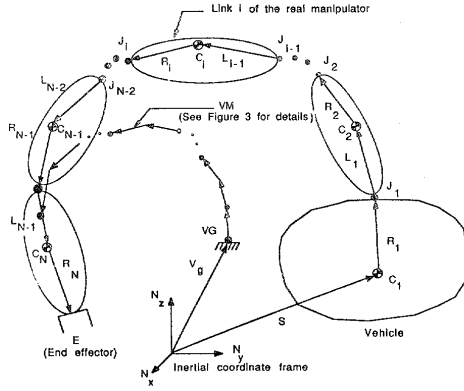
Link i of the real manipulator

$J_i$ $R_i$ $C_i$ $L_{i-1}$ $J_{i-1}$ $J_2$

$L_{N-2}$ $J_{N-2}$

$R_{N-1}$ $C_{N-1}$

VM
(See Figure 3 for details)

$R_2$ $C_2$ $L_1$ $J_1$

$L_{N-1}$

$C_N$ $R_N$

VG

$V_g$

$R_1$

$C_1$

$N_z$

$N_y$

$N_x$

S

Vehicle

E
(End effector)

Inertial coordinate frame